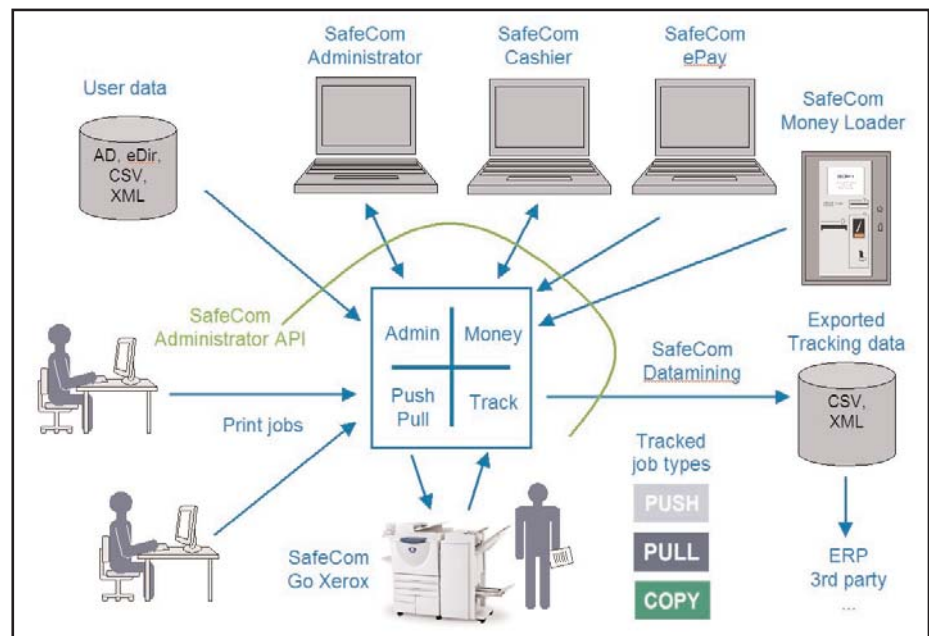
SafeCom Administrator

SafeCom Cashier

SafeCom ePay

User data

AD, eDir, CSV, XML

SafeCom Money Loader

SafeCom Administrator API

Admin

Money

Push Pull

Track

SafeCom Datamining

Exported Tracking data

CSV, XML

Print jobs

Tracked job types

PUSH

PULL

COPY

SafeCom Go Xerox

ERP 3rd party

...